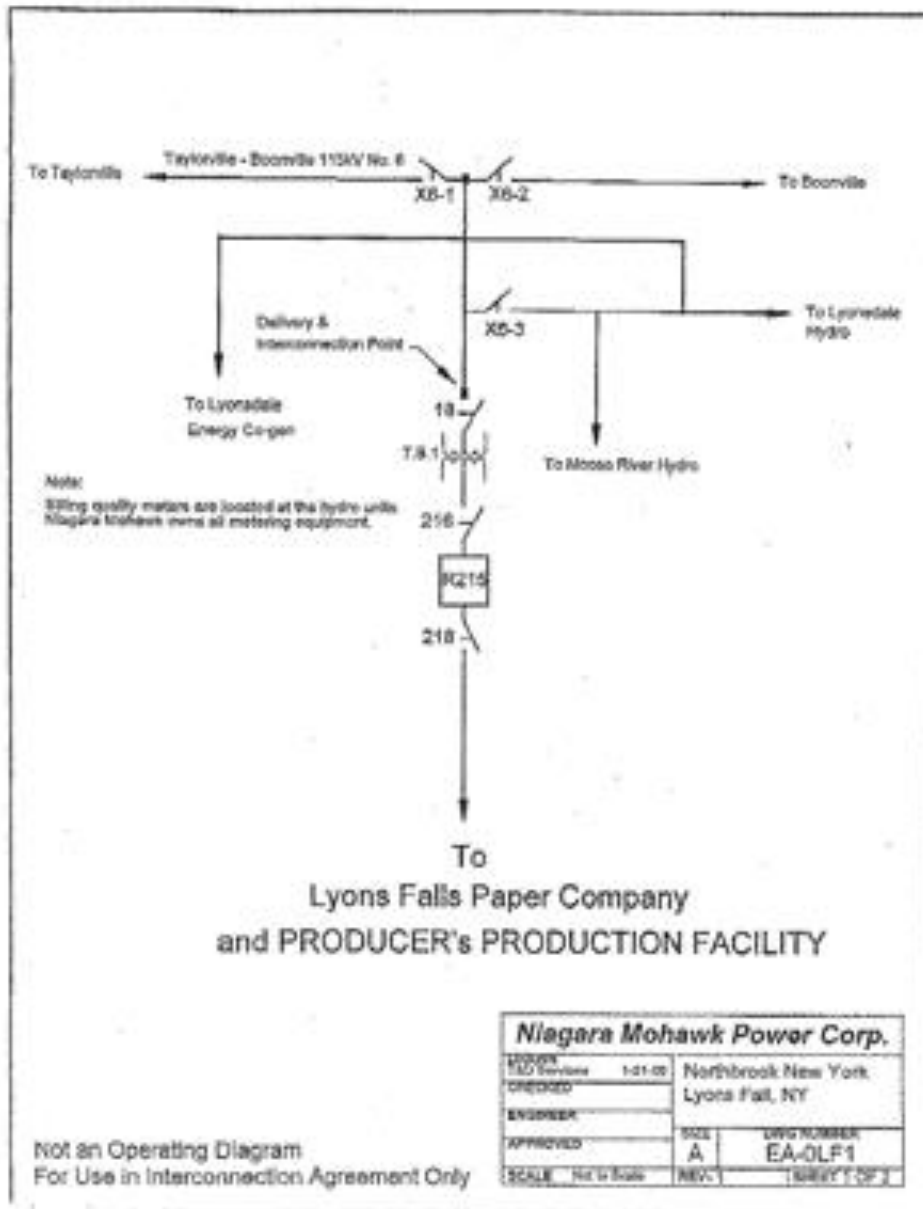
To Taylorville

Taylorville - Boonville 115kV No. 6

X6-1

X6-2

To Boonville

Delivery & Interconnection Point

X6-3

To Lyonsdale Hydro

To Lyonsdale Energy Co-gen

18

T.8.1

To Moose River Hydro

Note: Billing quality meters are located at the hydro units. Niagara Mohawk owns all metering equipment.

216

R215

218

To
Lyons Falls Paper Company
and PRODUCER's PRODUCTION FACILITY

Niagara Mohawk Power Corp.

| DRAWN T&D Services 1-01-00 | Northbrook New York Lyons Fall, NY | |
|---|---|---|
| CHECKED | | |
| ENGINEER | | |
| APPROVED | SIZE A | DWG NUMBER EA-0LF1 |
| SCALE Not to Scale | REV. 1 | SHEET 1 OF 2 |

Not an Operating Diagram
For Use in Interconnection Agreement Only